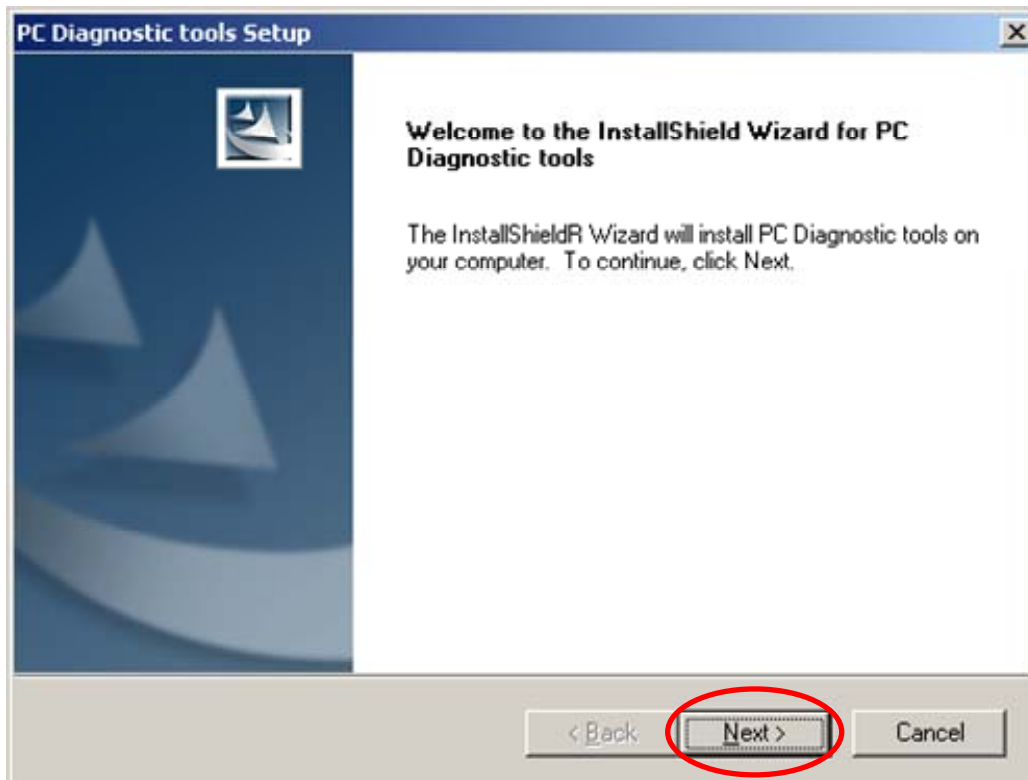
PC Diagnostic tools Setup

Welcome to the InstallShield Wizard for PC Diagnostic tools

The InstallShieldR Wizard will install PC Diagnostic tools on your computer. To continue, click Next.

< Back

Next >

Cancel